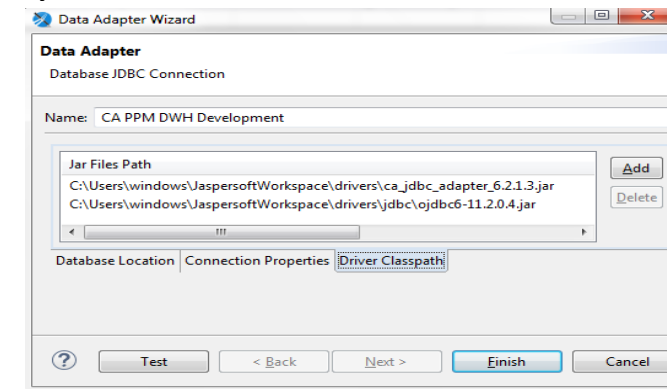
Data Adapter Wizard

Data Adapter

Database JDBC Connection

Name: CA PPM DWH Development

| Jar Files Path |
|---|
| C:\Users\windows\JaspersoftWorkspace\drivers\ca_jdbc_adapter_6.2.1.3.jar |
| C:\Users\windows\JaspersoftWorkspace\drivers\jdbc\ojdbc6-11.2.0.4.jar |

Add

Delete

Database Location | Connection Properties | Driver Classpath

?

Test

< Back

Next >

Finish

Cancel